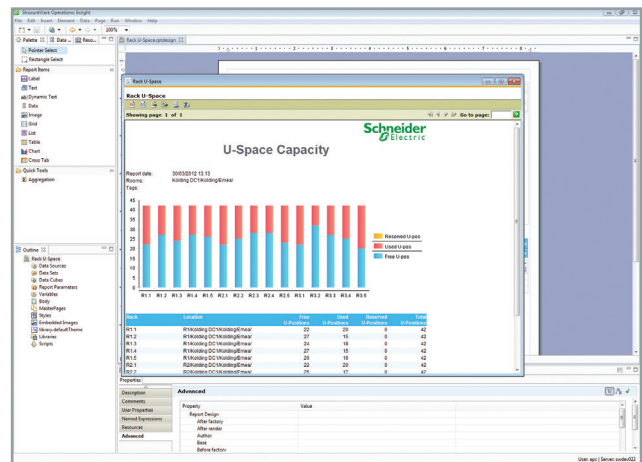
StruxureWare Operations Insight
File Edit Insert Element Data Page Run Window Help
100%
Palette | Data ... | Reso...
Pointer Select
Rectangle Select
Report Items
Label
Text
Dynamic Text
Data
Image
Grid
List
Table
Chart
Cross Tab
Quick Tools
Aggregation
Rack U-Space.rptdesign
Rack U-Space
Rack U-Space
Showing page 1 of 1
Go to page:
Schneider Electric
U-Space Capacity
Report date: 30/03/2012 13:13
Rooms: Kolding DC1\Kolding\Emea\
Tags:
45
40
35
30
25
20
15
10
5
0
R1.1 R1.2 R1.3 R1.4 R1.5 R2.1 R2.2 R2.3 R2.4 R2.5 R3.1 R3.2 R3.3 R3.4 R3.5
Reserved U-pos
Used U-pos
Free U-pos
| Rack | Location | Free U-Positions | Used U-Positions | Reserved U-Positions | Total U-Positions |
|---|---|---|---|---|---|
| R1.1 | R1\Kolding DC1\Kolding\Emea\ | 20 | 20 | 0 | 42 |
| R1.1 | R1\Kolding DC1\Kolding\Emea\ | 27 | 15 | 0 | 42 |
| R1.3 | R1\Kolding DC1\Kolding\Emea\ | 24 | 18 | 0 | 42 |
| R1.4 | R1\Kolding DC1\Kolding\Emea\ | 27 | 15 | 0 | 42 |
| R1.5 | R1\Kolding DC1\Kolding\Emea\ | 26 | 16 | 0 | 42 |
| R2.1 | R2\Kolding DC1\Kolding\Emea\ | 22 | 20 | 0 | 42 |
| R2.2 | R2\Kolding DC1\Kolding\Emea\ | 25 | 17 | 0 | 42 |
Outline
Rack U-Space
Data Sources
Data Sets
Data Cubes
Report Parameters
Variables
Body
MasterPages
Styles
Embedded Images
library.defaultTheme
Libraries
Scripts
Properties
Description
Comments
User Properties
Named Expressions
Resources
Advanced
Advanced
Property
Value
Report Design
After factory
After render
Author
Base
Before factory
User: apc | Server: svdev022